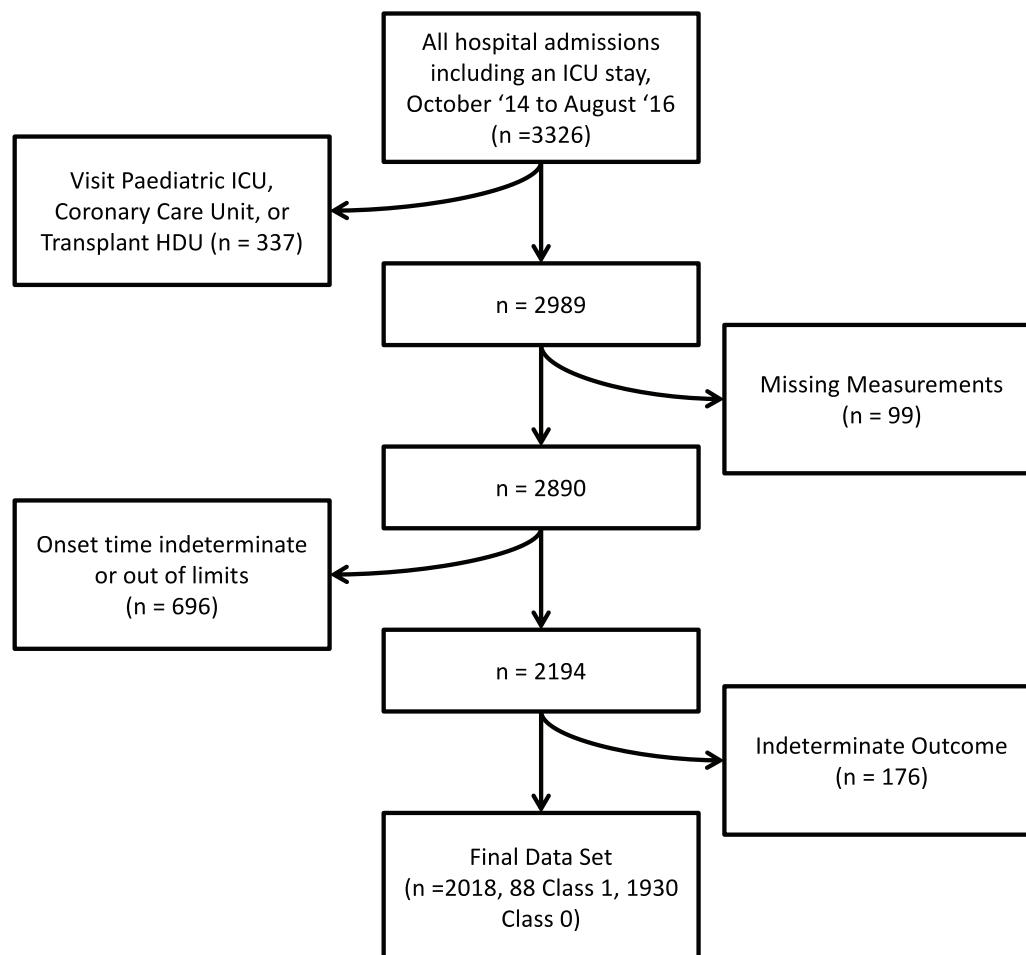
All hospital admissions including an ICU stay, October ‘14 to August ‘16 (n =3326)

Visit Paediatric ICU, Coronary Care Unit, or Transplant HDU (n = 337)

n = 2989

Missing Measurements (n = 99)

n = 2890

Onset time indeterminate or out of limits (n = 696)

n = 2194

Indeterminate Outcome (n = 176)

Final Data Set (n =2018, 88 Class 1, 1930 Class 0)